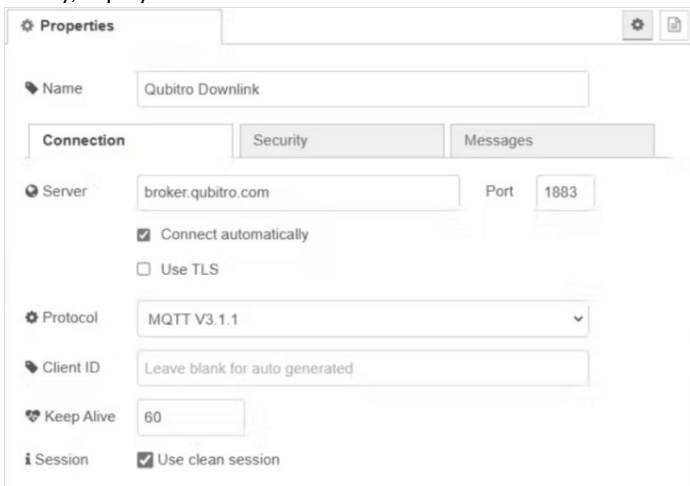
Properties

Name Qubitro Downlink

Connection | Security | Messages

Server broker.qubitro.com Port 1883

Connect automatically

Use TLS

Protocol MQTT V3.1.1

Client ID Leave blank for auto generated

Keep Alive 60

i Session Use clean session